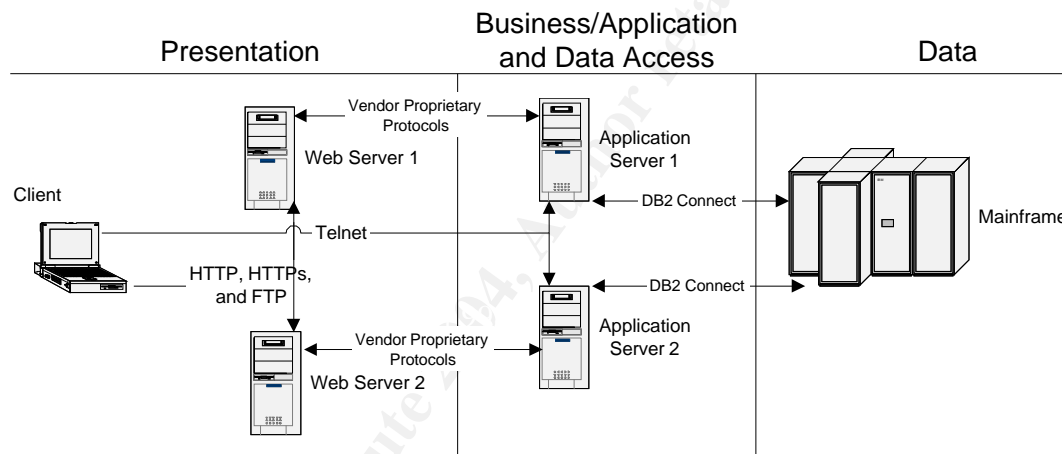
Presentation

Business/Application and Data Access

Data

Vendor Proprietary Protocols

Web Server 1

Application Server 1

Client

DB2 Connect

Mainframe

Telnet

HTTP, HTTPs, and FTP

DB2 Connect

Vendor Proprietary Protocols

Application Server 2

Web Server 2